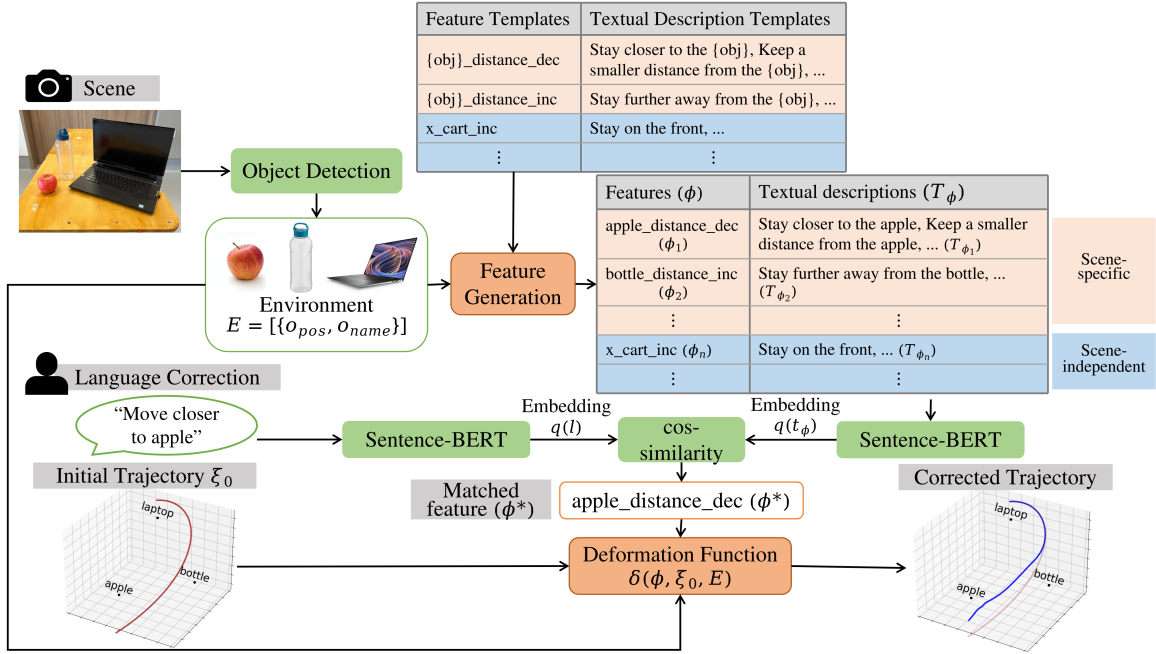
| Feature Templates | Textual Description Templates |
|---|---|
| {obj}_distance_dec | Stay closer to the {obj}, Keep a smaller distance from the {obj}, ... |
| {obj}_distance_inc | Stay further away from the {obj}, ... |
| x_cart_inc | Stay on the front, ... |
| ⋮ | ⋮ |

Scene

Object Detection

Environment
$E = [\{o_{pos}, o_{name}\}]$

Feature Generation

| Features ($\phi$) | Textual descriptions ($T_\phi$) |
|---|---|
| apple_distance_dec ($\phi_1$) | Stay closer to the apple, Keep a smaller distance from the apple, ... ($T_{\phi_1}$) |
| bottle_distance_inc ($\phi_2$) | Stay further away from the bottle, ... ($T_{\phi_2}$) |
| ⋮ | ⋮ |
| x_cart_inc ($\phi_n$) | Stay on the front, ... ($T_{\phi_n}$) |
| ⋮ | ⋮ |

Scene-specific

Scene-independent

Language Correction

“Move closer to apple”

Sentence-BERT

Embedding $q(l)$

cos-similarity

Embedding $q(t_\phi)$

Sentence-BERT

Initial Trajectory $\xi_0$

laptop
apple
bottle

Matched feature ($\phi$*)

apple_distance_dec ($\phi$*)

Deformation Function
$\delta(\phi, \xi_0, E)$

Corrected Trajectory

laptop
apple
bottle